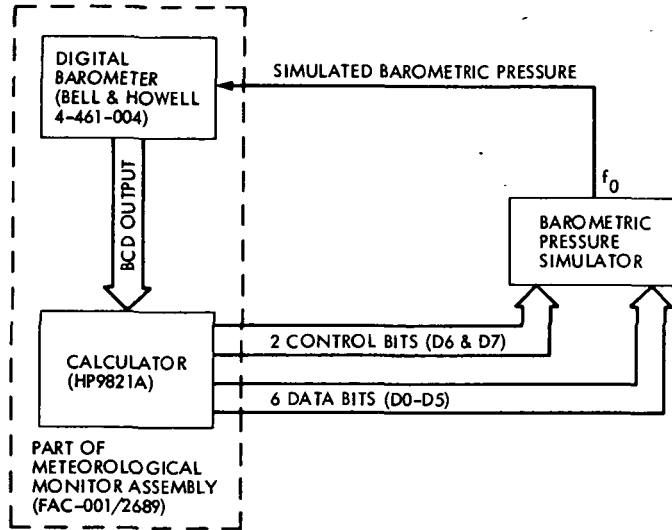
DIGITAL BAROMETER (BELL & HOWELL 4-461-004)

SIMULATED BAROMETRIC PRESSURE

BCD OUTPUT

$f_0$

BAROMETRIC PRESSURE SIMULATOR

CALCULATOR (HP9821A)

2 CONTROL BITS (D6 & D7)

6 DATA BITS (D0-D5)

PART OF METEOROLOGICAL MONITOR ASSEMBLY (FAC-001/2689)